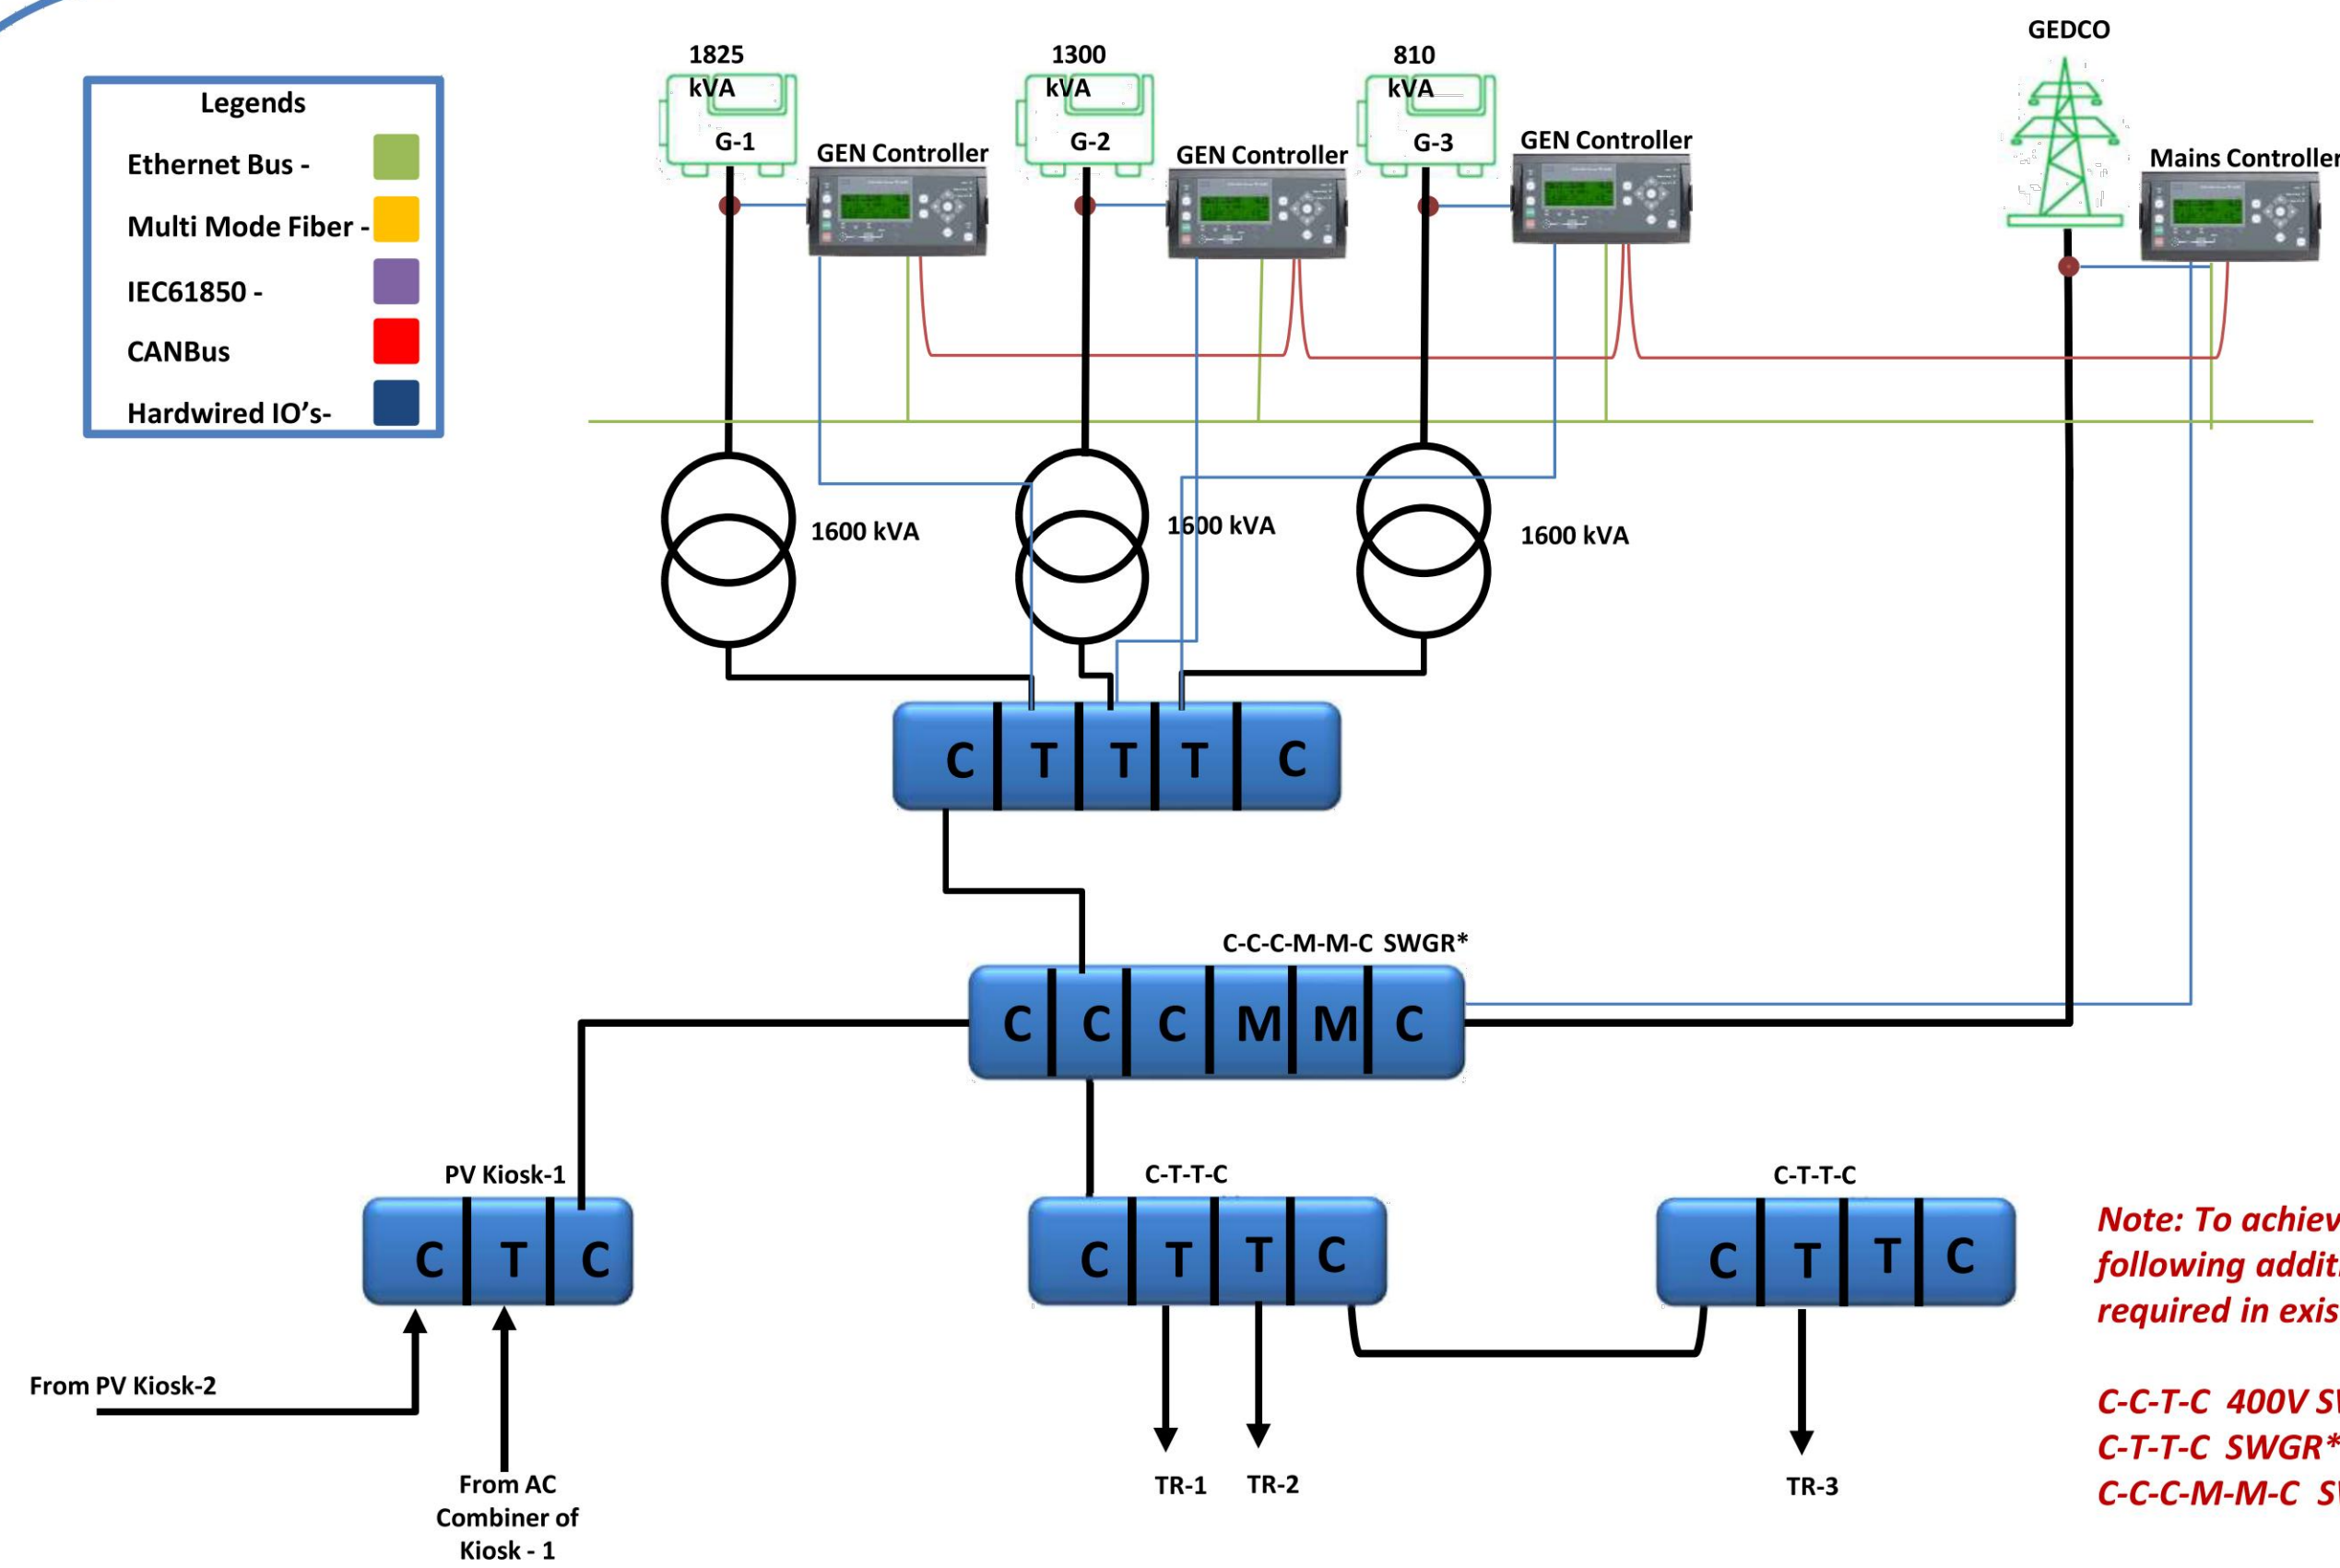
Legends
Ethernet Bus -
Multi Mode Fiber -
IEC61850 -
CANBus
Hardwired IO's-

1825 kVA
G-1
GEN Controller
1300 kVA
G-2
GEN Controller
810 kVA
G-3
GEN Controller
GEDCO
Mains Controller

1600 kVA
1600 kVA
1600 kVA

C T T T C

C-C-C-M-M-C SWGR*
C C C M M C

PV Kiosk-1
C T C
C-T-T-C
C T T C
C-T-T-C
C T T C

From PV Kiosk-2
From AC Combiner of Kiosk - 1
TR-1 TR-2
TR-3

Note: To achiev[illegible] following addit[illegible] required in exis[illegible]

C-C-T-C 400V S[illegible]
C-T-T-C SWGR*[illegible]
C-C-C-M-M-C S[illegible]